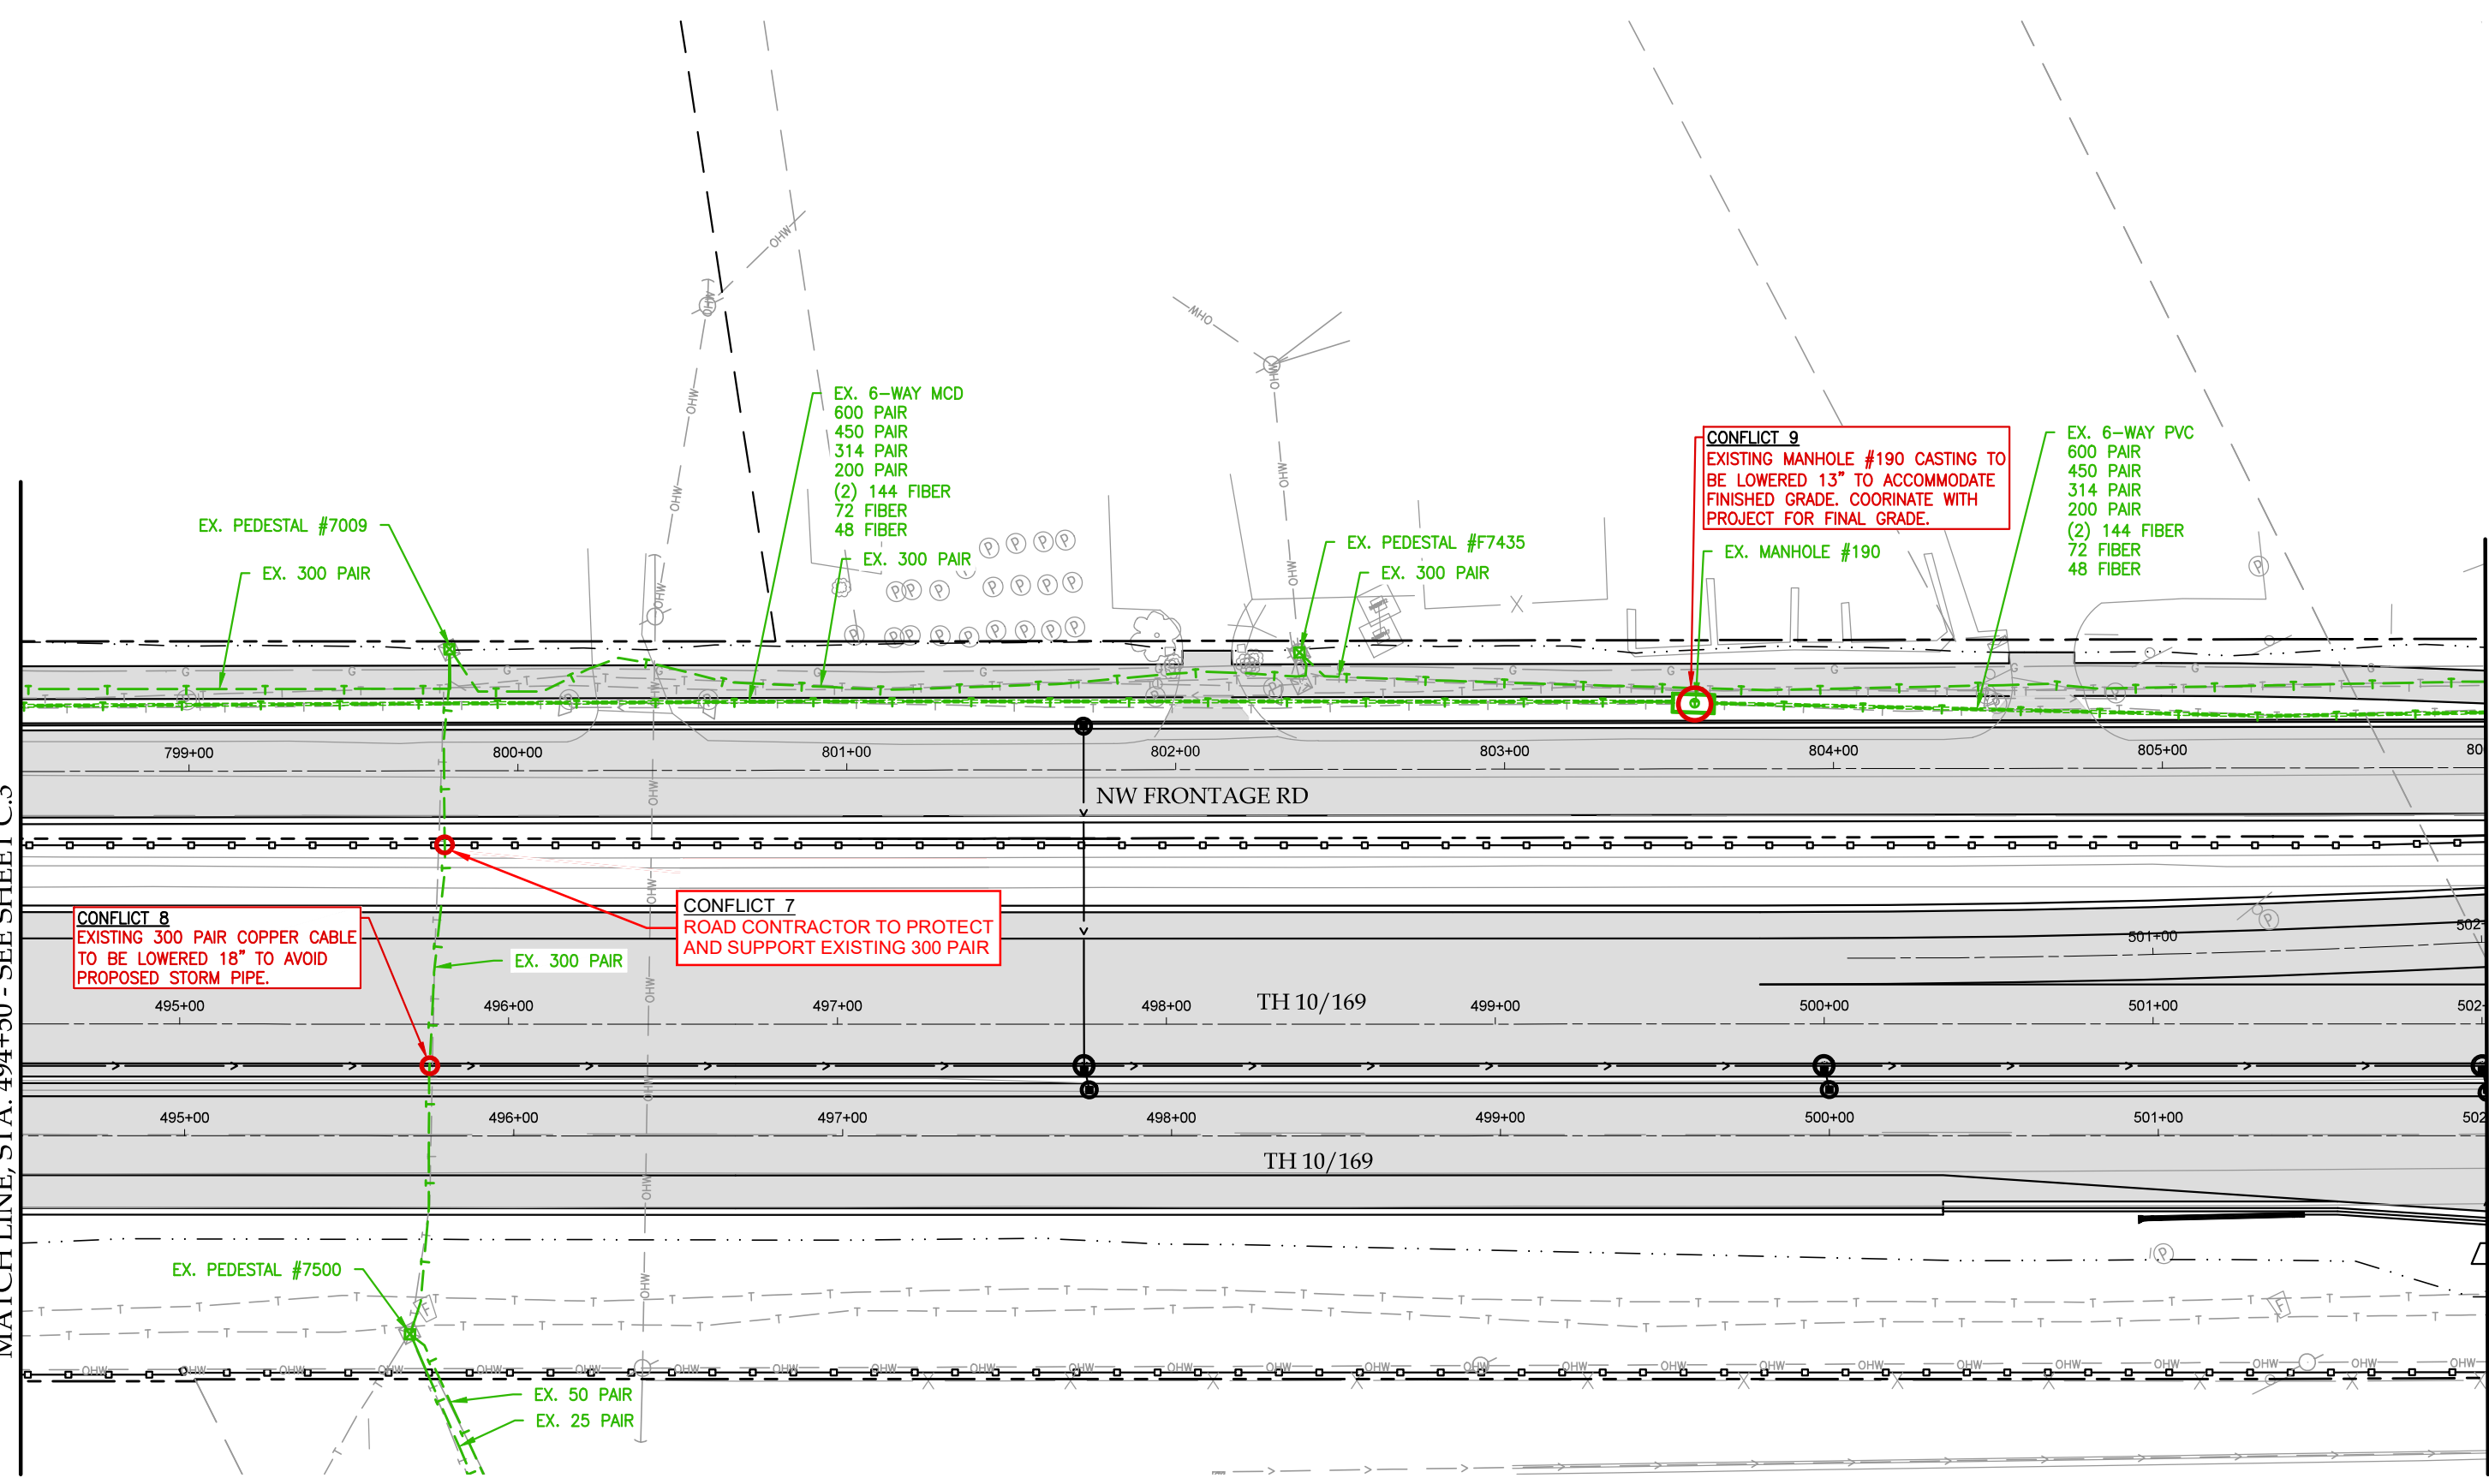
MATCH LINE, STA. 494+50 - SEE SHEET C.3

EX. 6-WAY MCD
600 PAIR
450 PAIR
314 PAIR
200 PAIR
(2) 144 FIBER
72 FIBER
48 FIBER

EX. PEDESTAL #7009

EX. 300 PAIR

EX. 300 PAIR

EX. PEDESTAL #F7435

EX. 300 PAIR

CONFLICT 9
EXISTING MANHOLE #190 CASTING TO BE LOWERED 13" TO ACCOMMODATE FINISHED GRADE. COORINATE WITH PROJECT FOR FINAL GRADE.

EX. MANHOLE #190

EX. 6-WAY PVC
600 PAIR
450 PAIR
314 PAIR
200 PAIR
(2) 144 FIBER
72 FIBER
48 FIBER

799+00 800+00 801+00 802+00 803+00 804+00 805+00 80

NW FRONTAGE RD

CONFLICT 7
ROAD CONTRACTOR TO PROTECT AND SUPPORT EXISTING 300 PAIR

CONFLICT 8
EXISTING 300 PAIR COPPER CABLE TO BE LOWERED 18" TO AVOID PROPOSED STORM PIPE.

EX. 300 PAIR

501+00 502

495+00 496+00 497+00 498+00 TH 10/169 499+00 500+00 501+00 502

495+00 496+00 497+00 498+00 499+00 500+00 501+00 502

TH 10/169

EX. PEDESTAL #7500

EX. 50 PAIR
EX. 25 PAIR